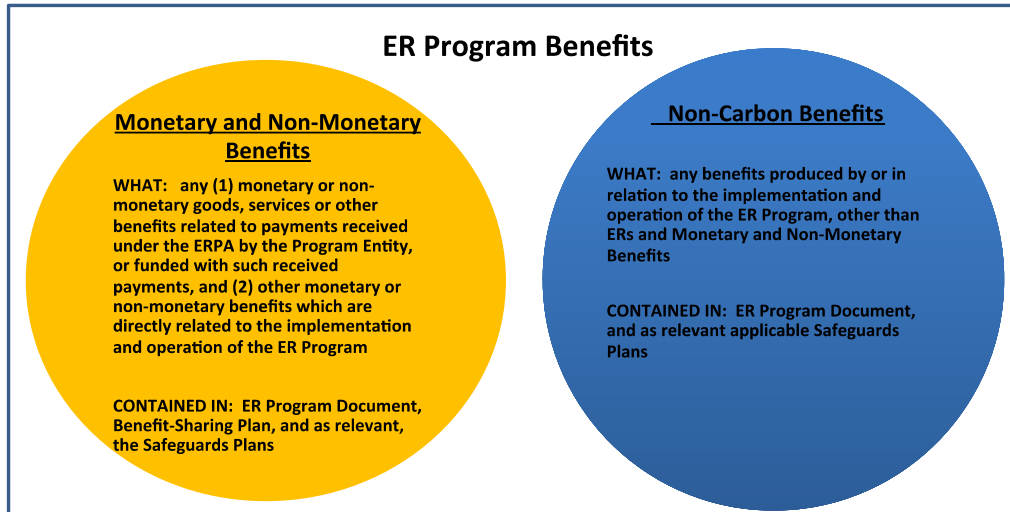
ER Program Benefits

Monetary and Non-Monetary Benefits

WHAT: any (1) monetary or non-monetary goods, services or other benefits related to payments received under the ERPA by the Program Entity, or funded with such received payments, and (2) other monetary or non-monetary benefits which are directly related to the implementation and operation of the ER Program

CONTAINED IN: ER Program Document, Benefit-Sharing Plan, and as relevant, the Safeguards Plans

Non-Carbon Benefits

WHAT: any benefits produced by or in relation to the implementation and operation of the ER Program, other than ERs and Monetary and Non-Monetary Benefits

CONTAINED IN: ER Program Document, and as relevant applicable Safeguards Plans